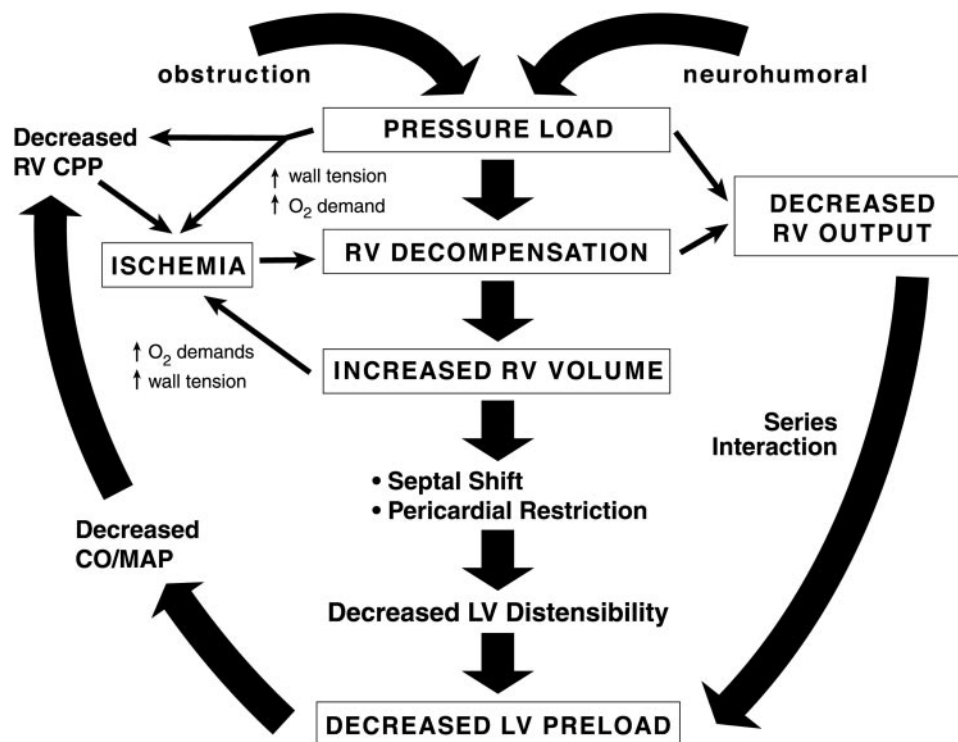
obstruction

neurohumoral

Decreased RV CPP

PRESSURE LOAD

↑ wall tension
↑ $O_2$ demand

DECREASED RV OUTPUT

ISCHEMIA

RV DECOMPENSATION

↑ $O_2$ demands
↑ wall tension

INCREASED RV VOLUME

Series Interaction

• Septal Shift
• Pericardial Restriction

Decreased CO/MAP

Decreased LV Distensibility

DECREASED LV PRELOAD